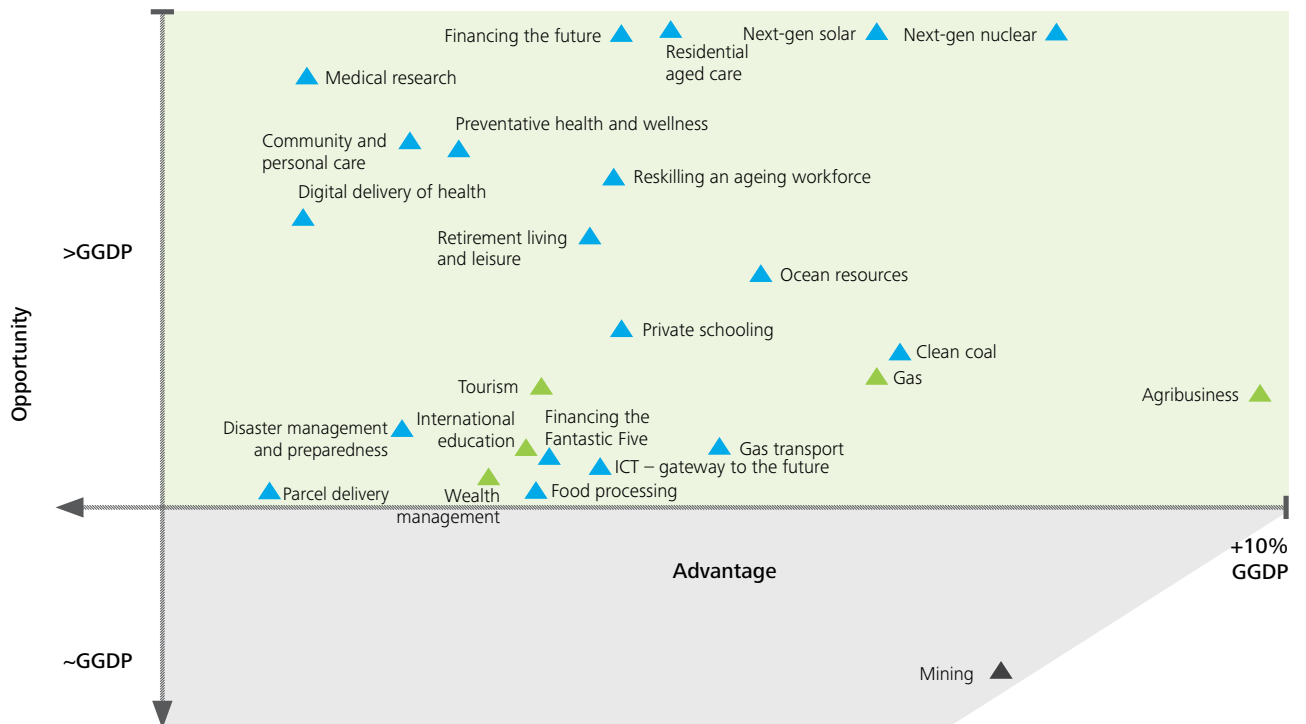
Financing the future
Residential aged care
Next-gen solar
Next-gen nuclear
Medical research
Community and personal care
Preventative health and wellness
Digital delivery of health
Reskilling an ageing workforce
>GGDP
Retirement living and leisure
Ocean resources
Opportunity
Private schooling
Clean coal
Gas
Tourism
Agribusiness
Disaster management and preparedness
International education
Financing the Fantastic Five
Gas transport
ICT – gateway to the future
Parcel delivery
Wealth management
Food processing
Advantage
+10% GGDP
~GGDP
Mining